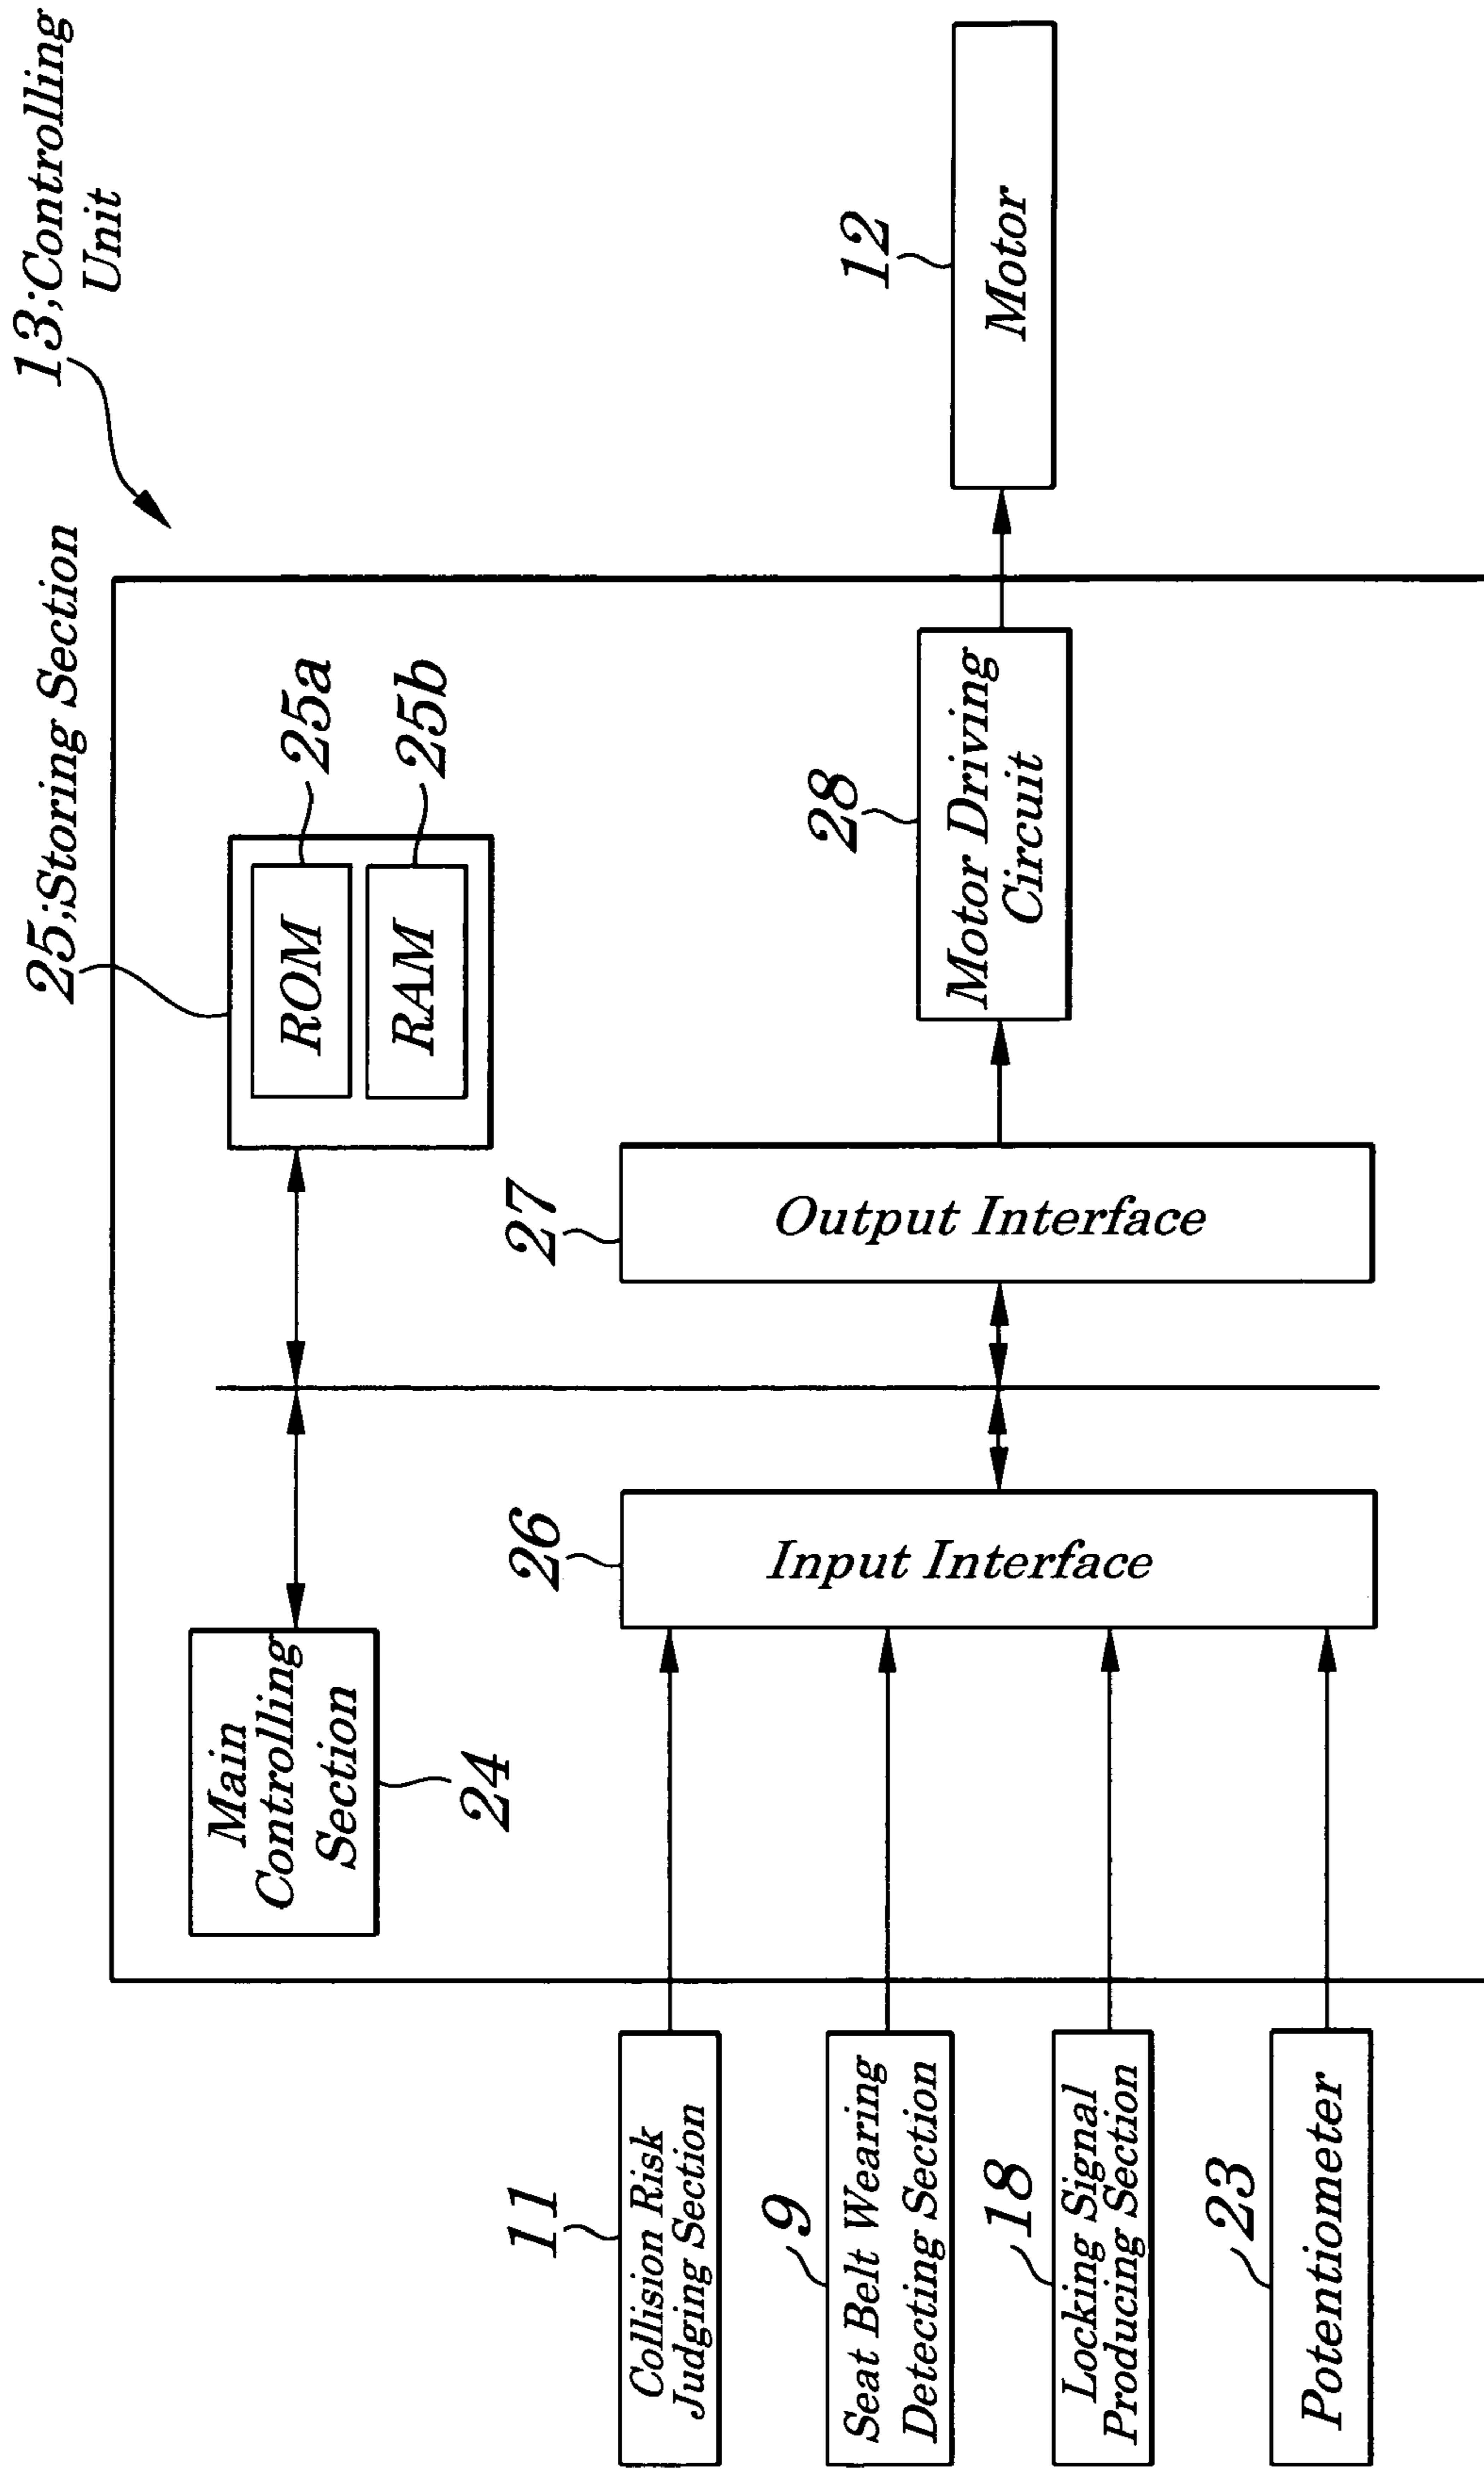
13;Controlling Unit

25;Storing Section

25a

25b

ROM

RAM

12

Motor

28

Motor Driving Circuit

27

Output Interface

26

Input Interface

Main Controlling Section

24

11

Collision Risk Judging Section

9

Seat Belt Wearing Detecting Section

18

Locking Signal Producing Section

23

Potentiometer